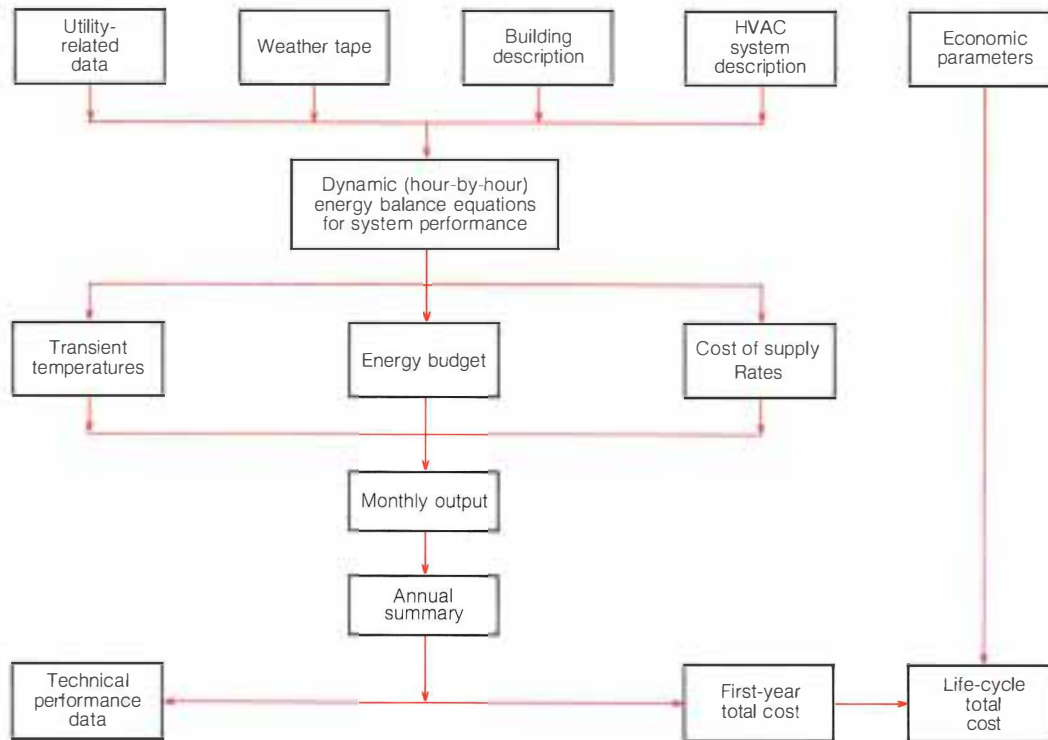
Utility-related data

Weather tape

Building description

HVAC system description

Economic parameters

Dynamic (hour-by-hour) energy balance equations for system performance

Transient temperatures

Energy budget

Cost of supply Rates

Monthly output

Annual summary

Technical performance data

First-year total cost

Life-cycle total cost